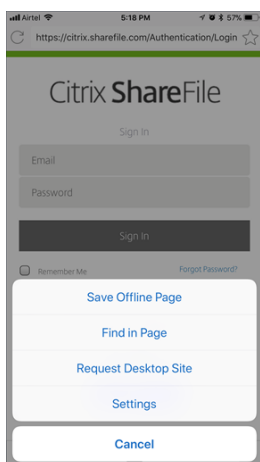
Airtel 5:18 PM 57%

https://citrix.sharefile.com/Authentication/Login

Citrix ShareFile

Sign In

Email

Password

Sign In

Remember Me

Forgot Password?

Save Offline Page

Find in Page

Request Desktop Site

Settings

Cancel